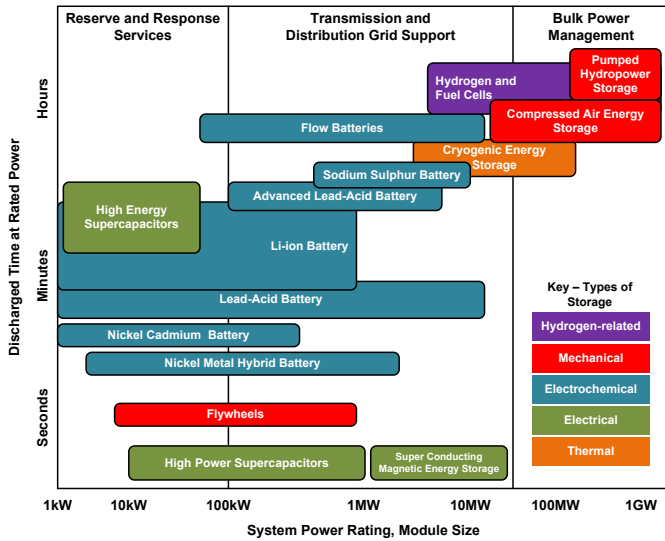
Reserve and Response Services

Transmission and Distribution Grid Support

Bulk Power Management

Hours

Minutes

Seconds

Discharged Time at Rated Power

Hydrogen and Fuel Cells

Pumped Hydropower Storage

Compressed Air Energy Storage

Flow Batteries

Cryogenic Energy Storage

Sodium Sulphur Battery

Advanced Lead-Acid Battery

High Energy Supercapacitors

Li-ion Battery

Lead-Acid Battery

Nickel Cadmium Battery

Nickel Metal Hybrid Battery

Flywheels

High Power Supercapacitors

Super Conducting Magnetic Energy Storage

Key – Types of Storage

Hydrogen-related

Mechanical

Electrochemical

Electrical

Thermal

1kW

10kW

100kW

1MW

10MW

100MW

1GW

System Power Rating, Module Size